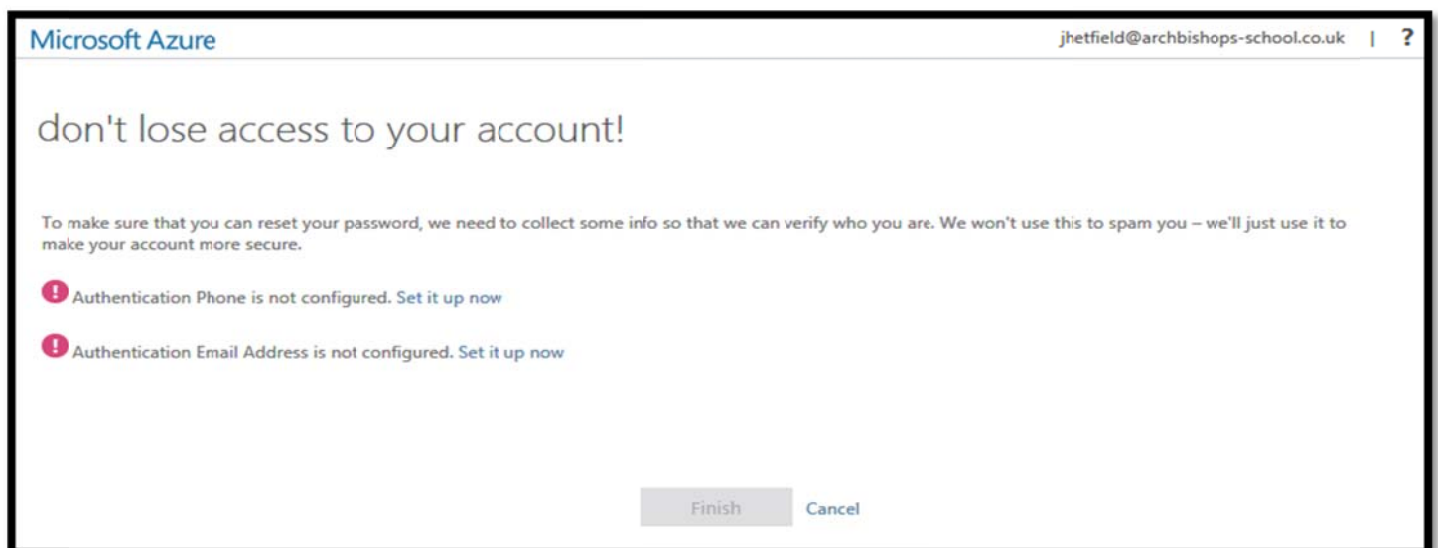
Microsoft Azure

jhetfield@archbishops-school.co.uk | ?

don't lose access to your account!

To make sure that you can reset your password, we need to collect some info so that we can verify who you are. We won't use this to spam you – we'll just use it to make your account more secure.

Authentication Phone is not configured. Set it up now

Authentication Email Address is not configured. Set it up now

Finish Cancel